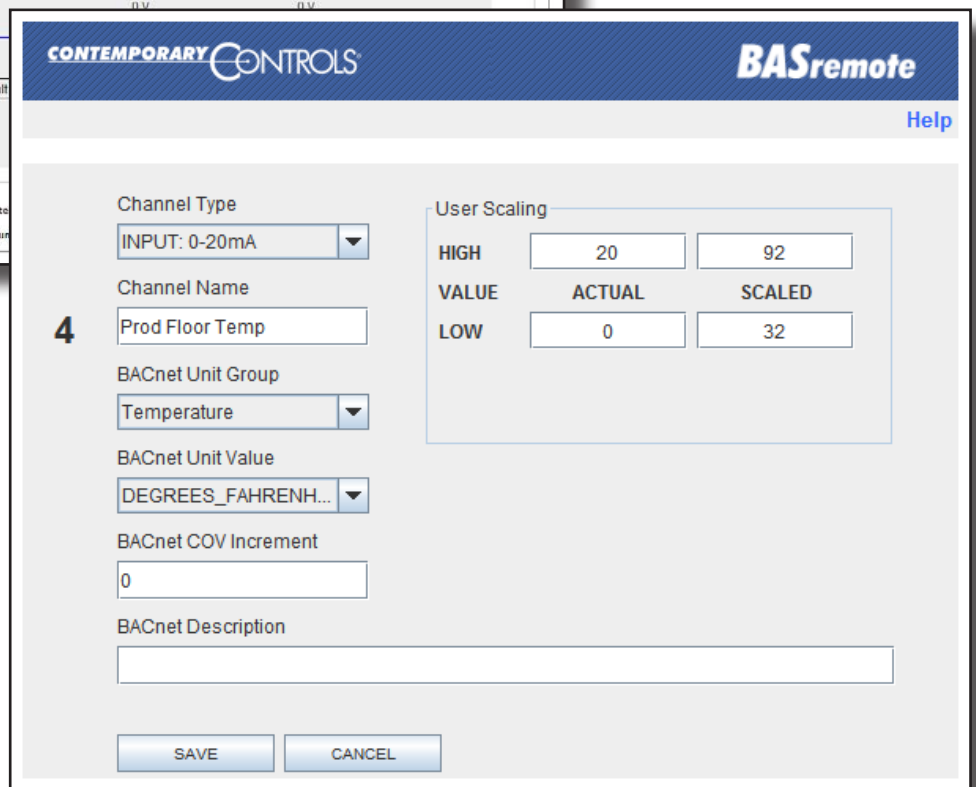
CONTEMPORARY CONTROLS

BASremote

Help

4

Channel Type

INPUT: 0-20mA

Channel Name

Prod Floor Temp

BACnet Unit Group

Temperature

BACnet Unit Value

DEGREES_FAHRENH...

BACnet COV Increment

0

BACnet Description

User Scaling

| HIGH | 20 | 92 |
|---|---|---|
| VALUE | ACTUAL | SCALED |
| LOW | 0 | 32 |

SAVE

CANCEL